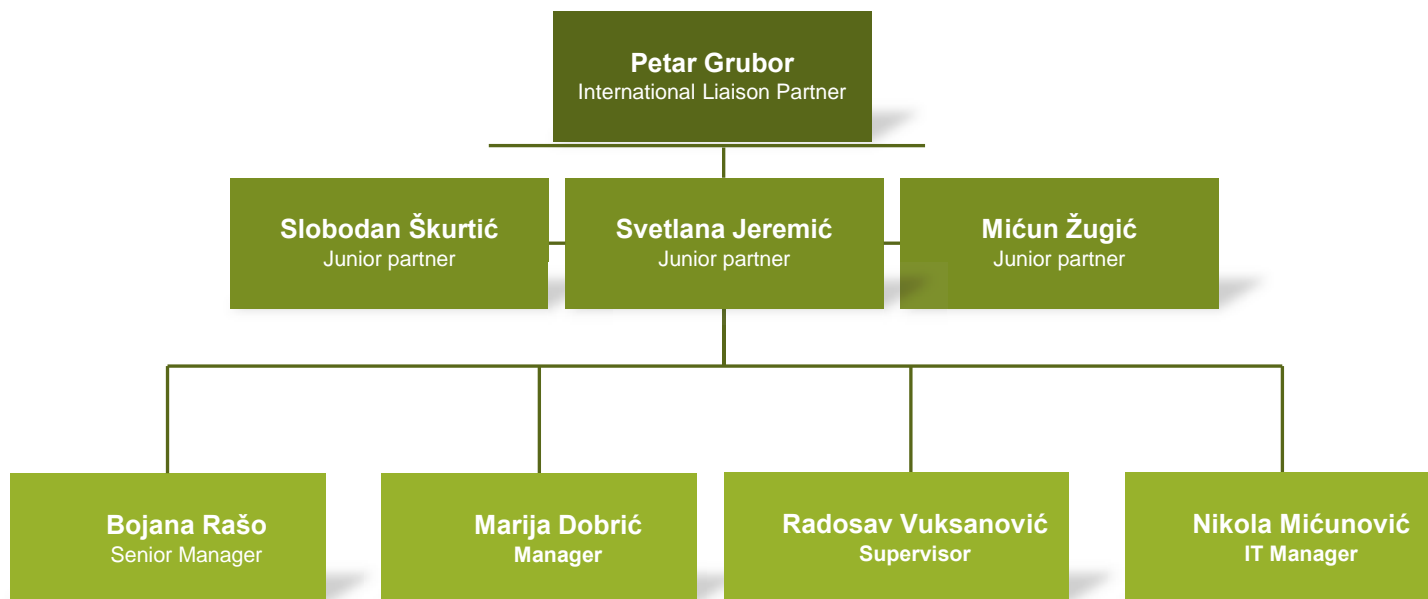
Petar Grubor
International Liaison Partner

Slobodan Škurtić
Junior partner

Svetlana Jeremić
Junior partner

Mićun Žugić
Junior partner

Bojana Rašo
Senior Manager

Marija Dobrić
Manager

Radosav Vuksanović
Supervisor

Nikola Mićunović
IT Manager